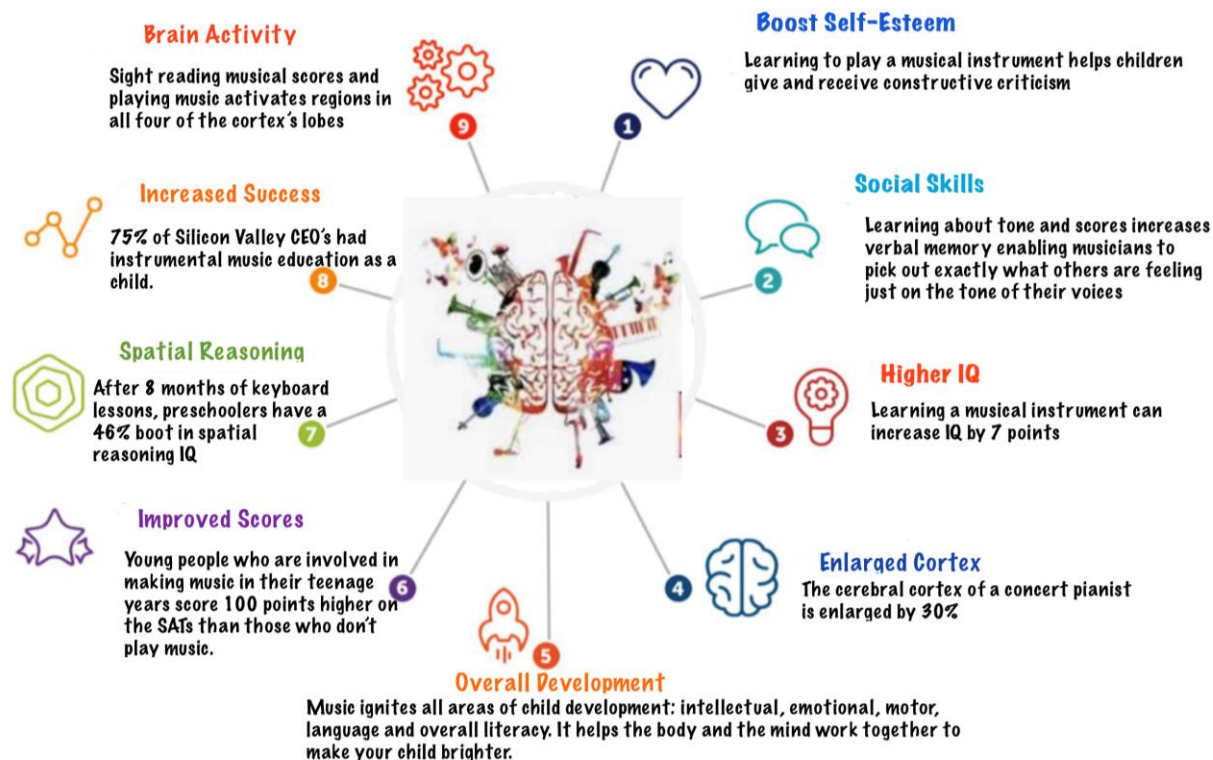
1

Boost Self-Esteem

Learning to play a musical instrument helps children give and receive constructive criticism

2

Social Skills

Learning about tone and scores increases verbal memory enabling musicians to pick out exactly what others are feeling just on the tone of their voices

3

Higher IQ

Learning a musical instrument can increase IQ by 7 points

4

Enlarged Cortex

The cerebral cortex of a concert pianist is enlarged by 30%

5

Overall Development

Music ignites all areas of child development: intellectual, emotional, motor, language and overall literacy. It helps the body and the mind work together to make your child brighter.

6

Improved Scores

Young people who are involved in making music in their teenage years score 100 points higher on the SATs than those who don't play music.

7

Spatial Reasoning

After 8 months of keyboard lessons, preschoolers have a 46% boot in spatial reasoning IQ

8

Increased Success

75% of Silicon Valley CEO's had instrumental music education as a child.

9

Brain Activity

Sight reading musical scores and playing music activates regions in all four of the cortex's lobes